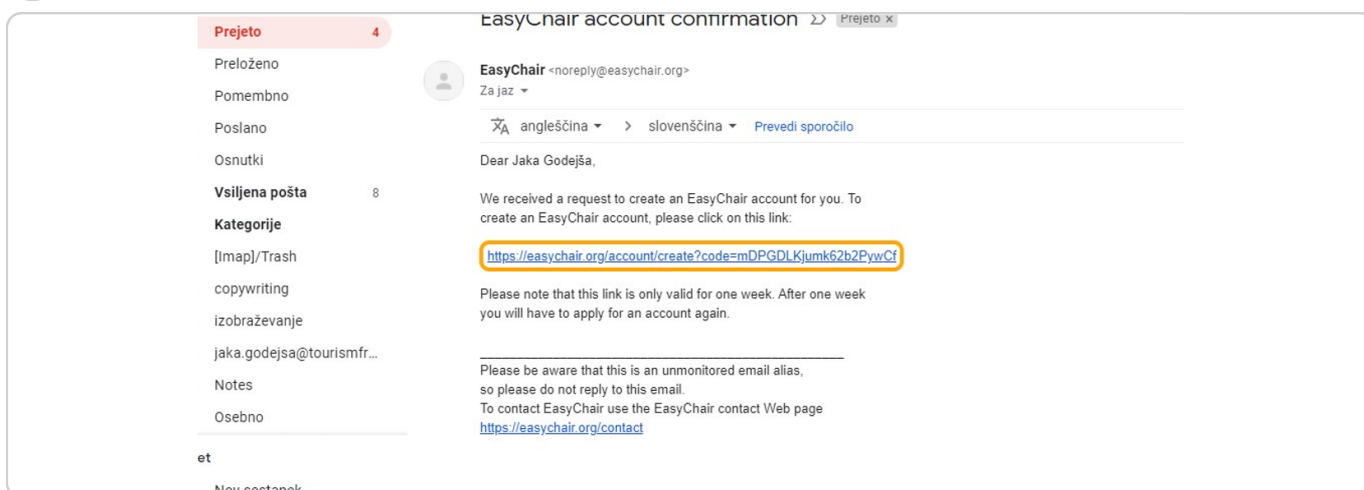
Prejeto 4
Preloženo
Pomembno
Poslano
Osnutki
Vsiljena pošta 8
Kategorije
[Imap]/Trash
copywriting
izobraževanje
jaka.godejsa@tourismfr...
Notes
Osebno

et

Nov sestanek

EasyChair account confirmation Prejeto ×

EasyChair <noreply@easychair.org>
Za jaz

angleščina > slovenščina Prevedi sporočilo

Dear Jaka Godejša,

We received a request to create an EasyChair account for you. To create an EasyChair account, please click on this link:

https://easychair.org/account/create?code=mDPGDLKjumk62b2PywCf

Please note that this link is only valid for one week. After one week you will have to apply for an account again.

Please be aware that this is an unmonitored email alias, so please do not reply to this email.
To contact EasyChair use the EasyChair contact Web page
https://easychair.org/contact